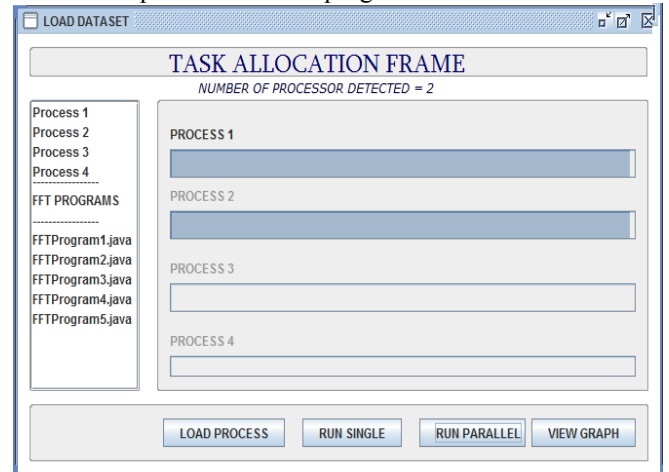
LOAD DATASET

TASK ALLOCATION FRAME

NUMBER OF PROCESSOR DETECTED = 2

Process 1
Process 2
Process 3
Process 4
-----------------
FFT PROGRAMS
-----------------
FFTProgram1.java
FFTProgram2.java
FFTProgram3.java
FFTProgram4.java
FFTProgram5.java

PROCESS 1

PROCESS 2

PROCESS 3

PROCESS 4

LOAD PROCESS RUN SINGLE RUN PARALLEL VIEW GRAPH